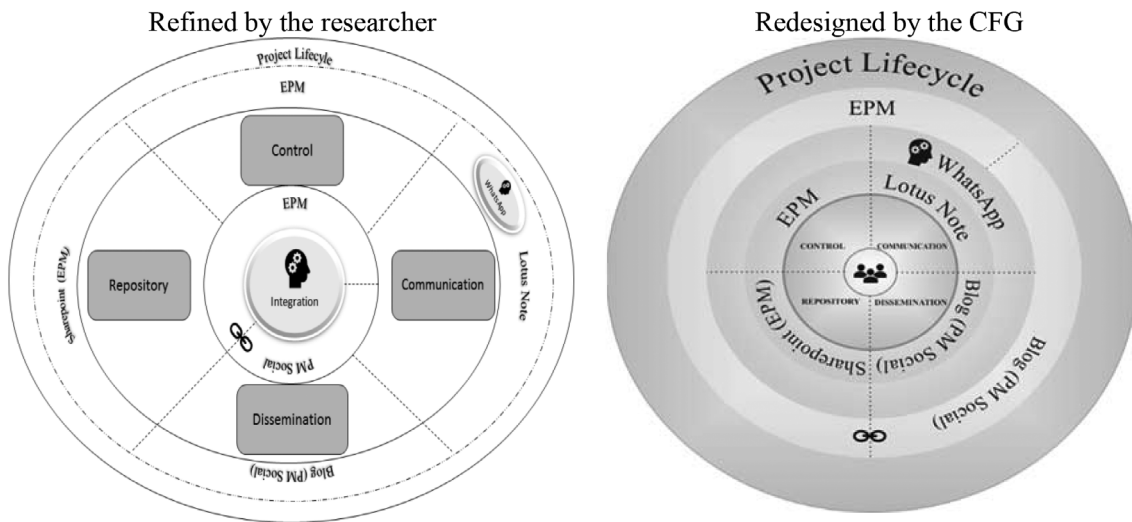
Refined by the researcher

Project Lifecycle

EPM

Control

WhatsApp

EPM

Repository

Integration

Communication

Lotus Note

Sharepoint (EPM)

PM Social

Dissemination

Blog (PM Social)

Redesigned by the CFG

Project Lifecycle

EPM

WhatsApp

Lotus Note

EPM

CONTROL

COMMUNICATION

REPOSITORY

DISSEMINATION

Sharepoint (EPM)

Blog (PM Social)

Blog (PM Social)